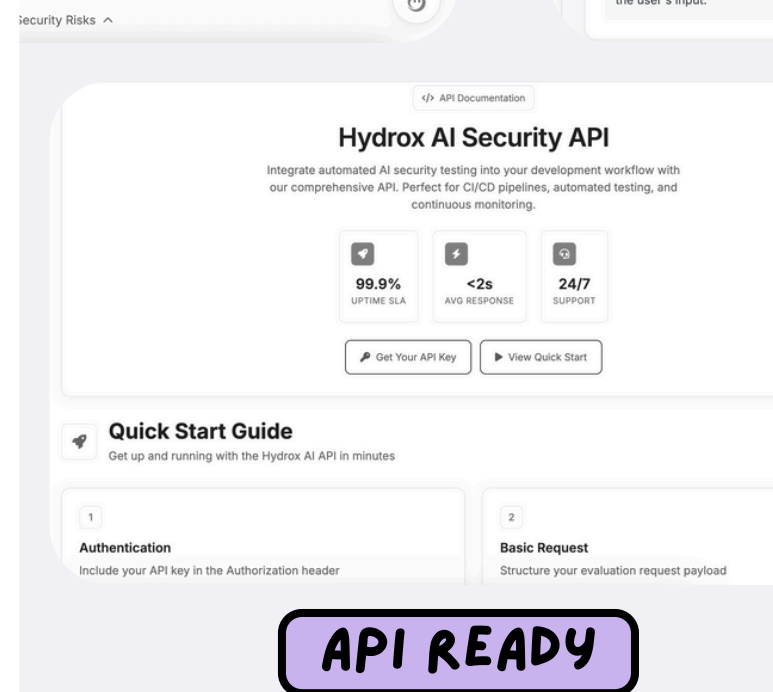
Security Risks ^

the user's input.

</> API Documentation

Hydrox AI Security API

Integrate automated AI security testing into your development workflow with our comprehensive API. Perfect for CI/CD pipelines, automated testing, and continuous monitoring.

99.9%
UPTIME SLA

<2s
AVG RESPONSE

24/7
SUPPORT

Get Your API Key

View Quick Start

Quick Start Guide

Get up and running with the Hydrox AI API in minutes

1

Authentication

Include your API key in the Authorization header

2

Basic Request

Structure your evaluation request payload

API READY